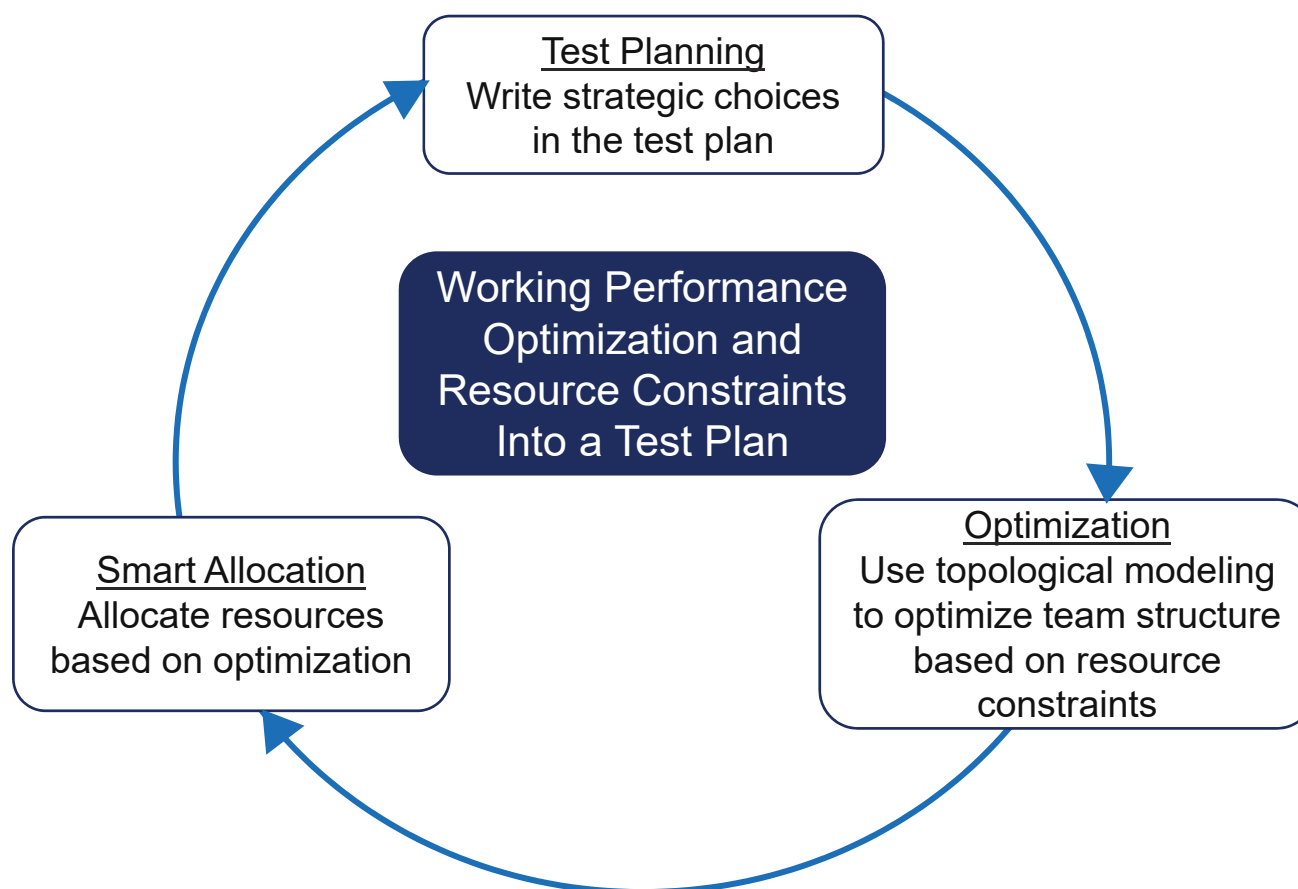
Test Planning
Write strategic choices in the test plan

Working Performance Optimization and Resource Constraints Into a Test Plan

Optimization
Use topological modeling to optimize team structure based on resource constraints

Smart Allocation
Allocate resources based on optimization